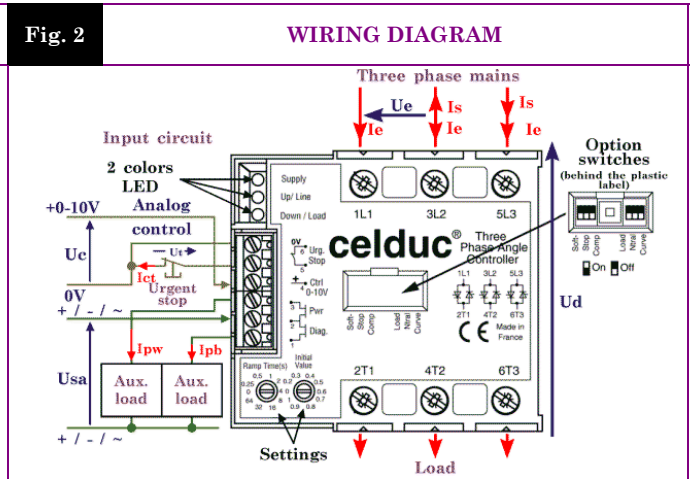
Fig. 2

WIRING DIAGRAM

Three phase mains

Ue

Is

Is

Ie

Ie

Ie

Input circuit

2 colors LED

Supply

Up/ Line

Down / Load

1L1

3L2

5L3

Option switches (behind the plastic label)

Soft Stop Comp

Load Ntral Curve

On Off

+0-10V

Analog control

Uc

Ut

Ict

Urgent stop

0V

+ / - / ~

0V 6 5 Urg. Stop

4 Ctrl 0-10V

3 Pwr

2 1 Diag.

celduc®

Three Phase Angle Controller

1L1 3L2 5L3

2T1 4T2 6T3

Soft Stop Comp

Load Ntral Curve

CE

Made in France

Ud

Ipw

Ipb

Usa

Aux. load

Aux. load

Ramp Time(s)

Initial Value

0.5 1 0.25 2 0 4 64 8 32 16

0.3 0.4 0.2 0.5 0.1 0.6 0 0.7 0.9 0.8

2T1

4T2

6T3

+ / - / ~

Settings

Load